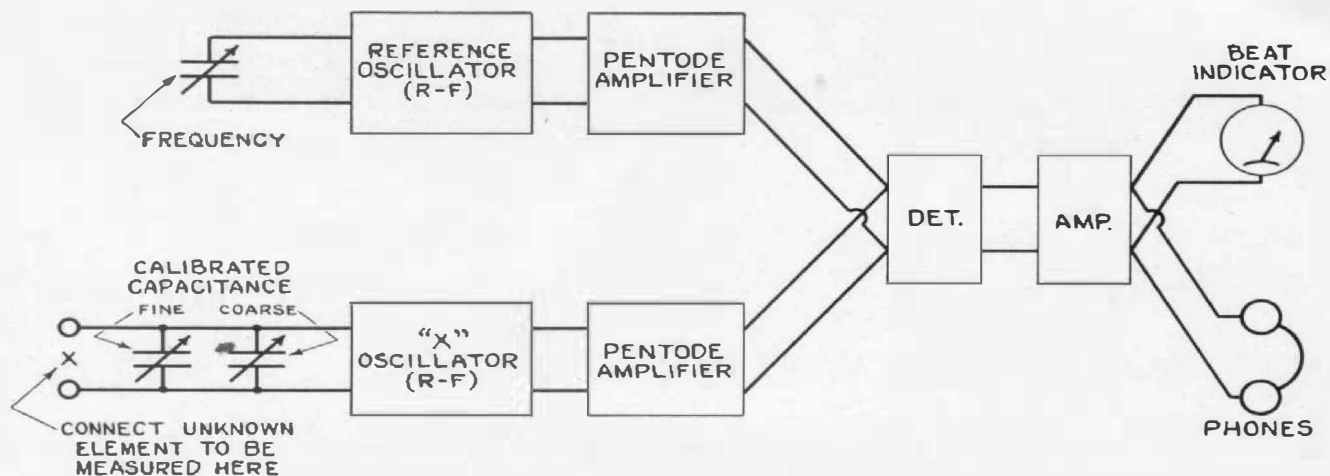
REFERENCE OSCILLATOR (R-F)

PENTODE AMPLIFIER

FREQUENCY

BEAT INDICATOR

DET.

AMP.

CALIBRATED CAPACITANCE

FINE

COARSE

X

"X" OSCILLATOR (R-F)

PENTODE AMPLIFIER

CONNECT UNKNOWN ELEMENT TO BE MEASURED HERE

PHONES